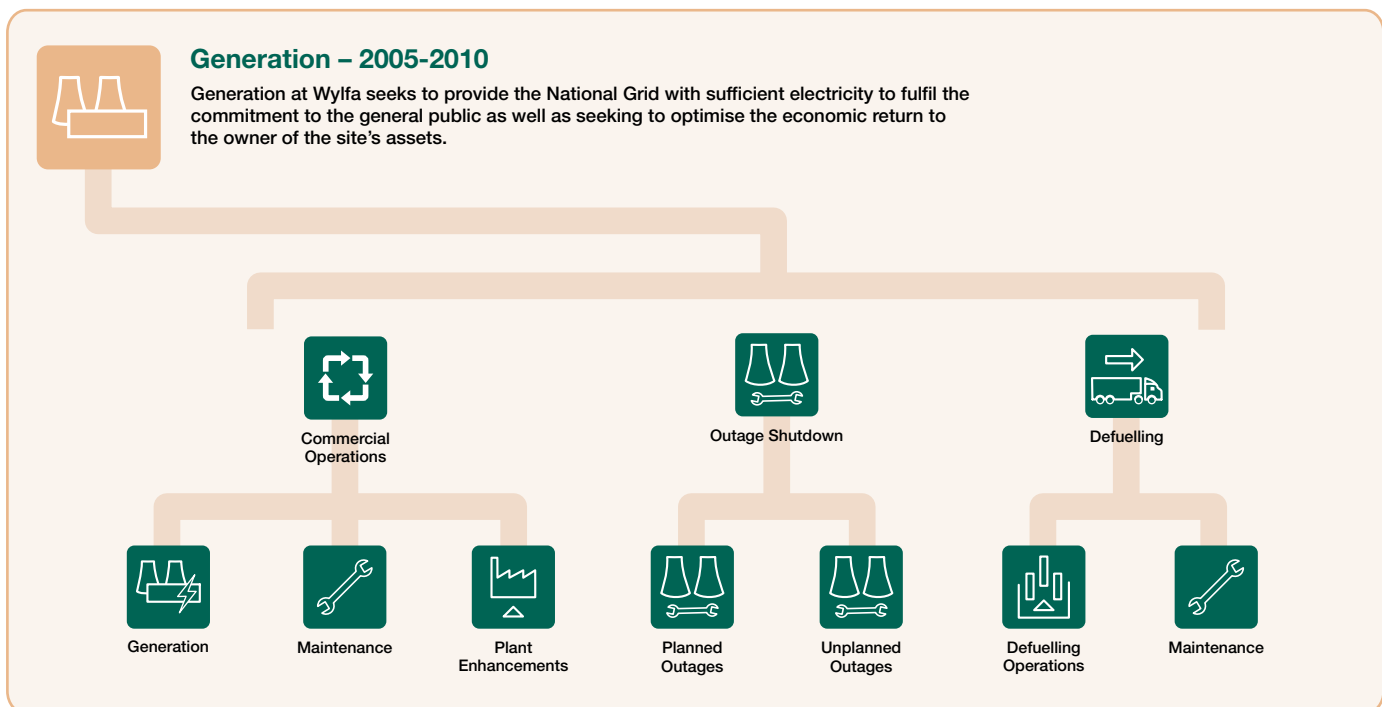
Generation – 2005-2010

Generation at Wylfa seeks to provide the National Grid with sufficient electricity to fulfil the commitment to the general public as well as seeking to optimise the economic return to the owner of the site's assets.

Commercial Operations

Outage Shutdown

Defuelling

Generation

Maintenance

Plant Enhancements

Planned Outages

Unplanned Outages

Defuelling Operations

Maintenance